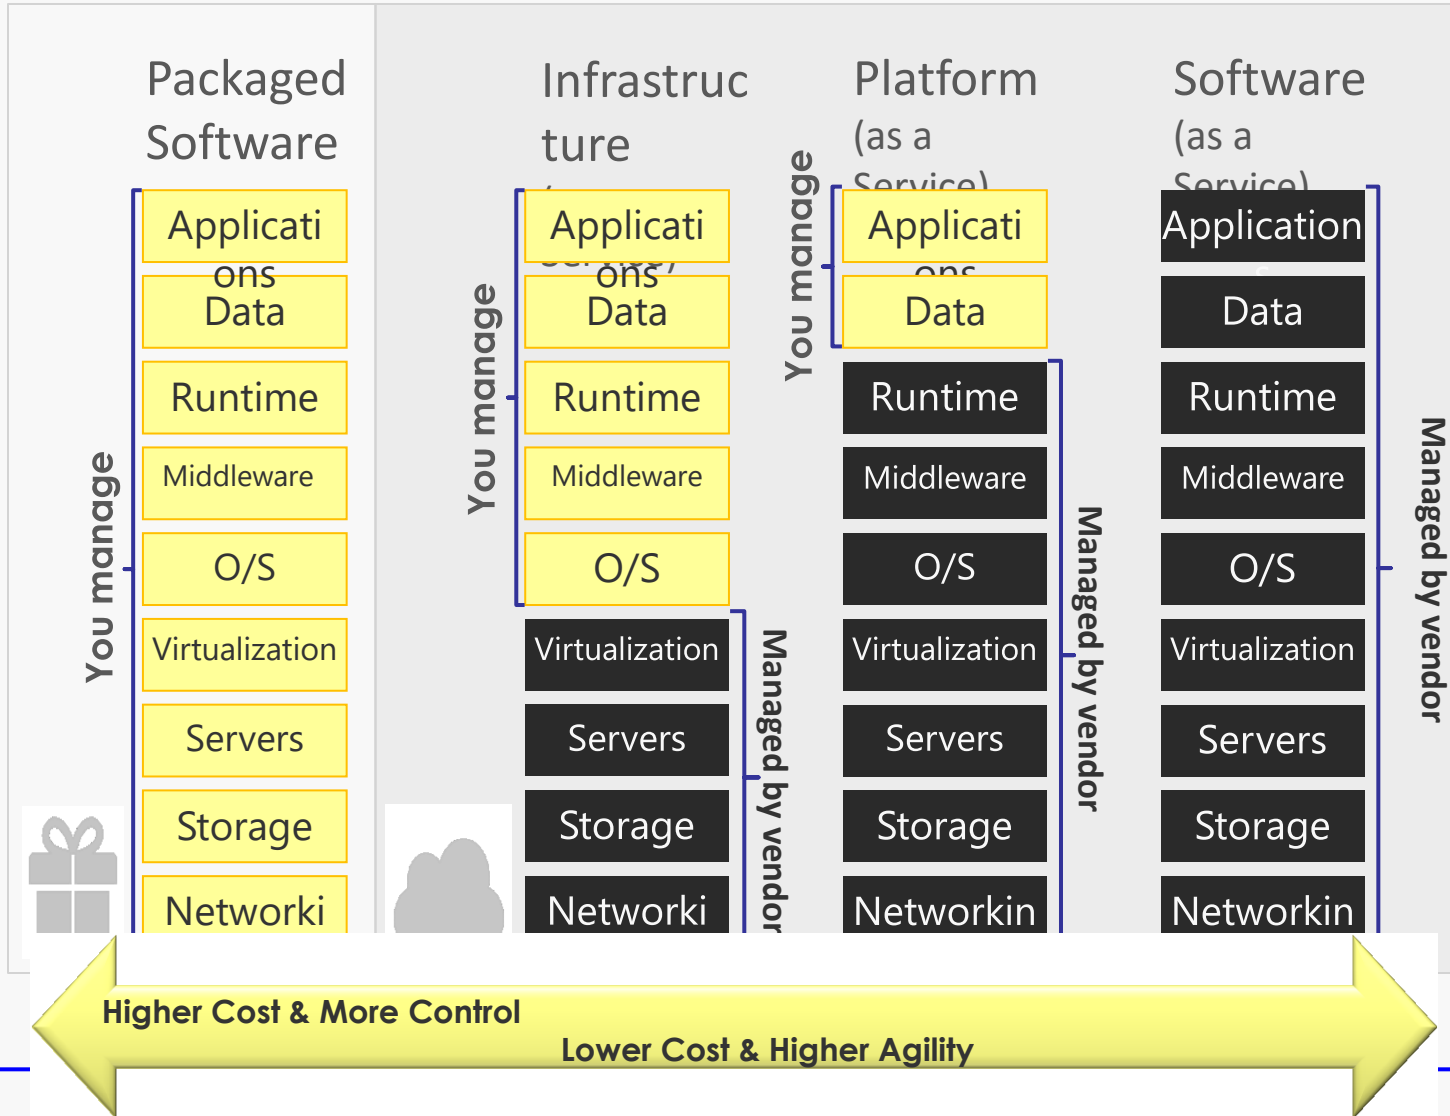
Packaged Software

Applications
Data
Runtime
Middleware
O/S
Virtualization
Servers
Storage
Networki

You manage

Infrastructure

Applications
Data
Runtime
Middleware
O/S
Virtualization
Servers
Storage
Networki

You manage
Managed by vendor

Platform (as a Service)

Applications
Data
Runtime
Middleware
O/S
Virtualization
Servers
Storage
Networkin

You manage
Managed by vendor

Software (as a Service)

Application
Data
Runtime
Middleware
O/S
Virtualization
Servers
Storage
Networkin

Managed by vendor

Higher Cost & More Control
Lower Cost & Higher Agility